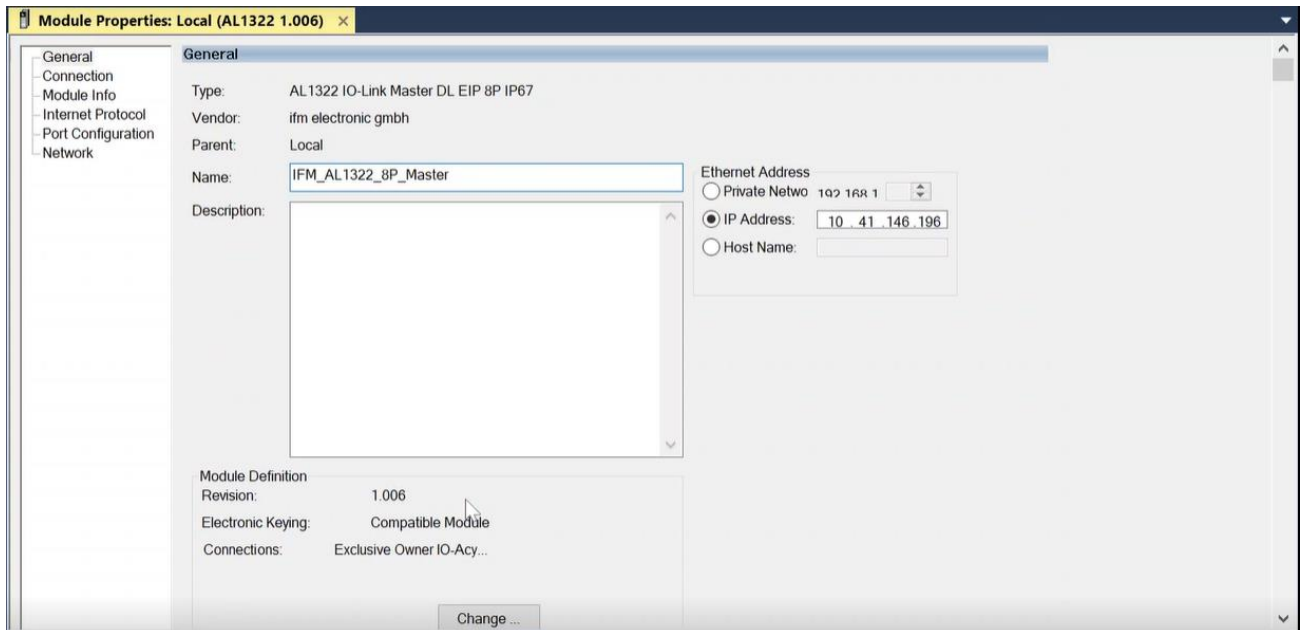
Module Properties: Local (AL1322 1.006) ×

General
Connection
Module Info
Internet Protocol
Port Configuration
Network

General

Type: AL1322 IO-Link Master DL EIP 8P IP67
Vendor: ifm electronic gmbh
Parent: Local
Name: IFM_AL1322_8P_Master
Description:

Ethernet Address
Private Netwo 192.168.1.
IP Address: 10 . 41 . 146 . 196
Host Name:

Module Definition
Revision: 1.006
Electronic Keying: Compatible Module
Connections: Exclusive Owner IO-Acy...

Change ...